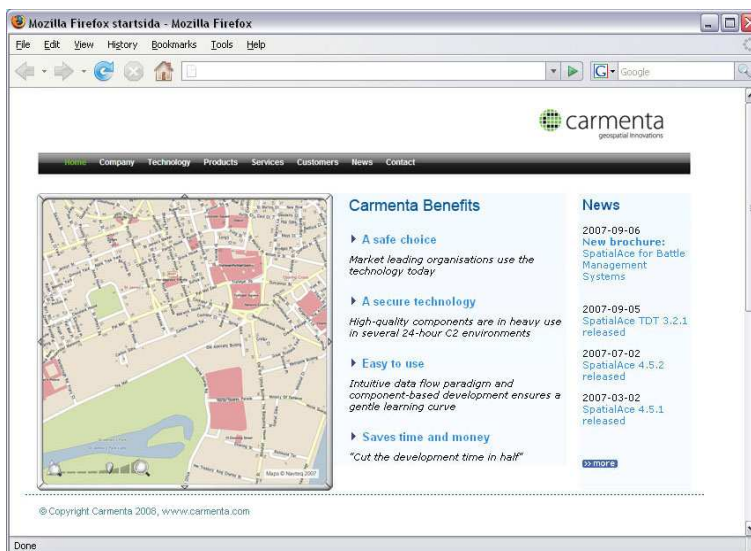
Mozilla Firefox startsida - Mozilla Firefox

File Edit View History Bookmarks Tools Help

Google

carmenta
geospatial innovations

Home Company Technology Products Services Customers News Contact

Maps © Navteq 2007

Carmenta Benefits

A safe choice

Market leading organisations use the technology today

A secure technology

High-quality components are in heavy use in several 24-hour C2 environments

Easy to use

Intuitive data flow paradigm and component-based development ensures a gentle learning curve

Saves time and money

"Cut the development time in half"

News

2007-09-06
New brochure:
SpatialAce for Battle Management Systems

2007-09-05
SpatialAce TDT 3.2.1 released

2007-07-02
SpatialAce 4.5.2 released

2007-03-02
SpatialAce 4.5.1 released

>> more

© Copyright Carmenta 2008, www.carmenta.com

Done